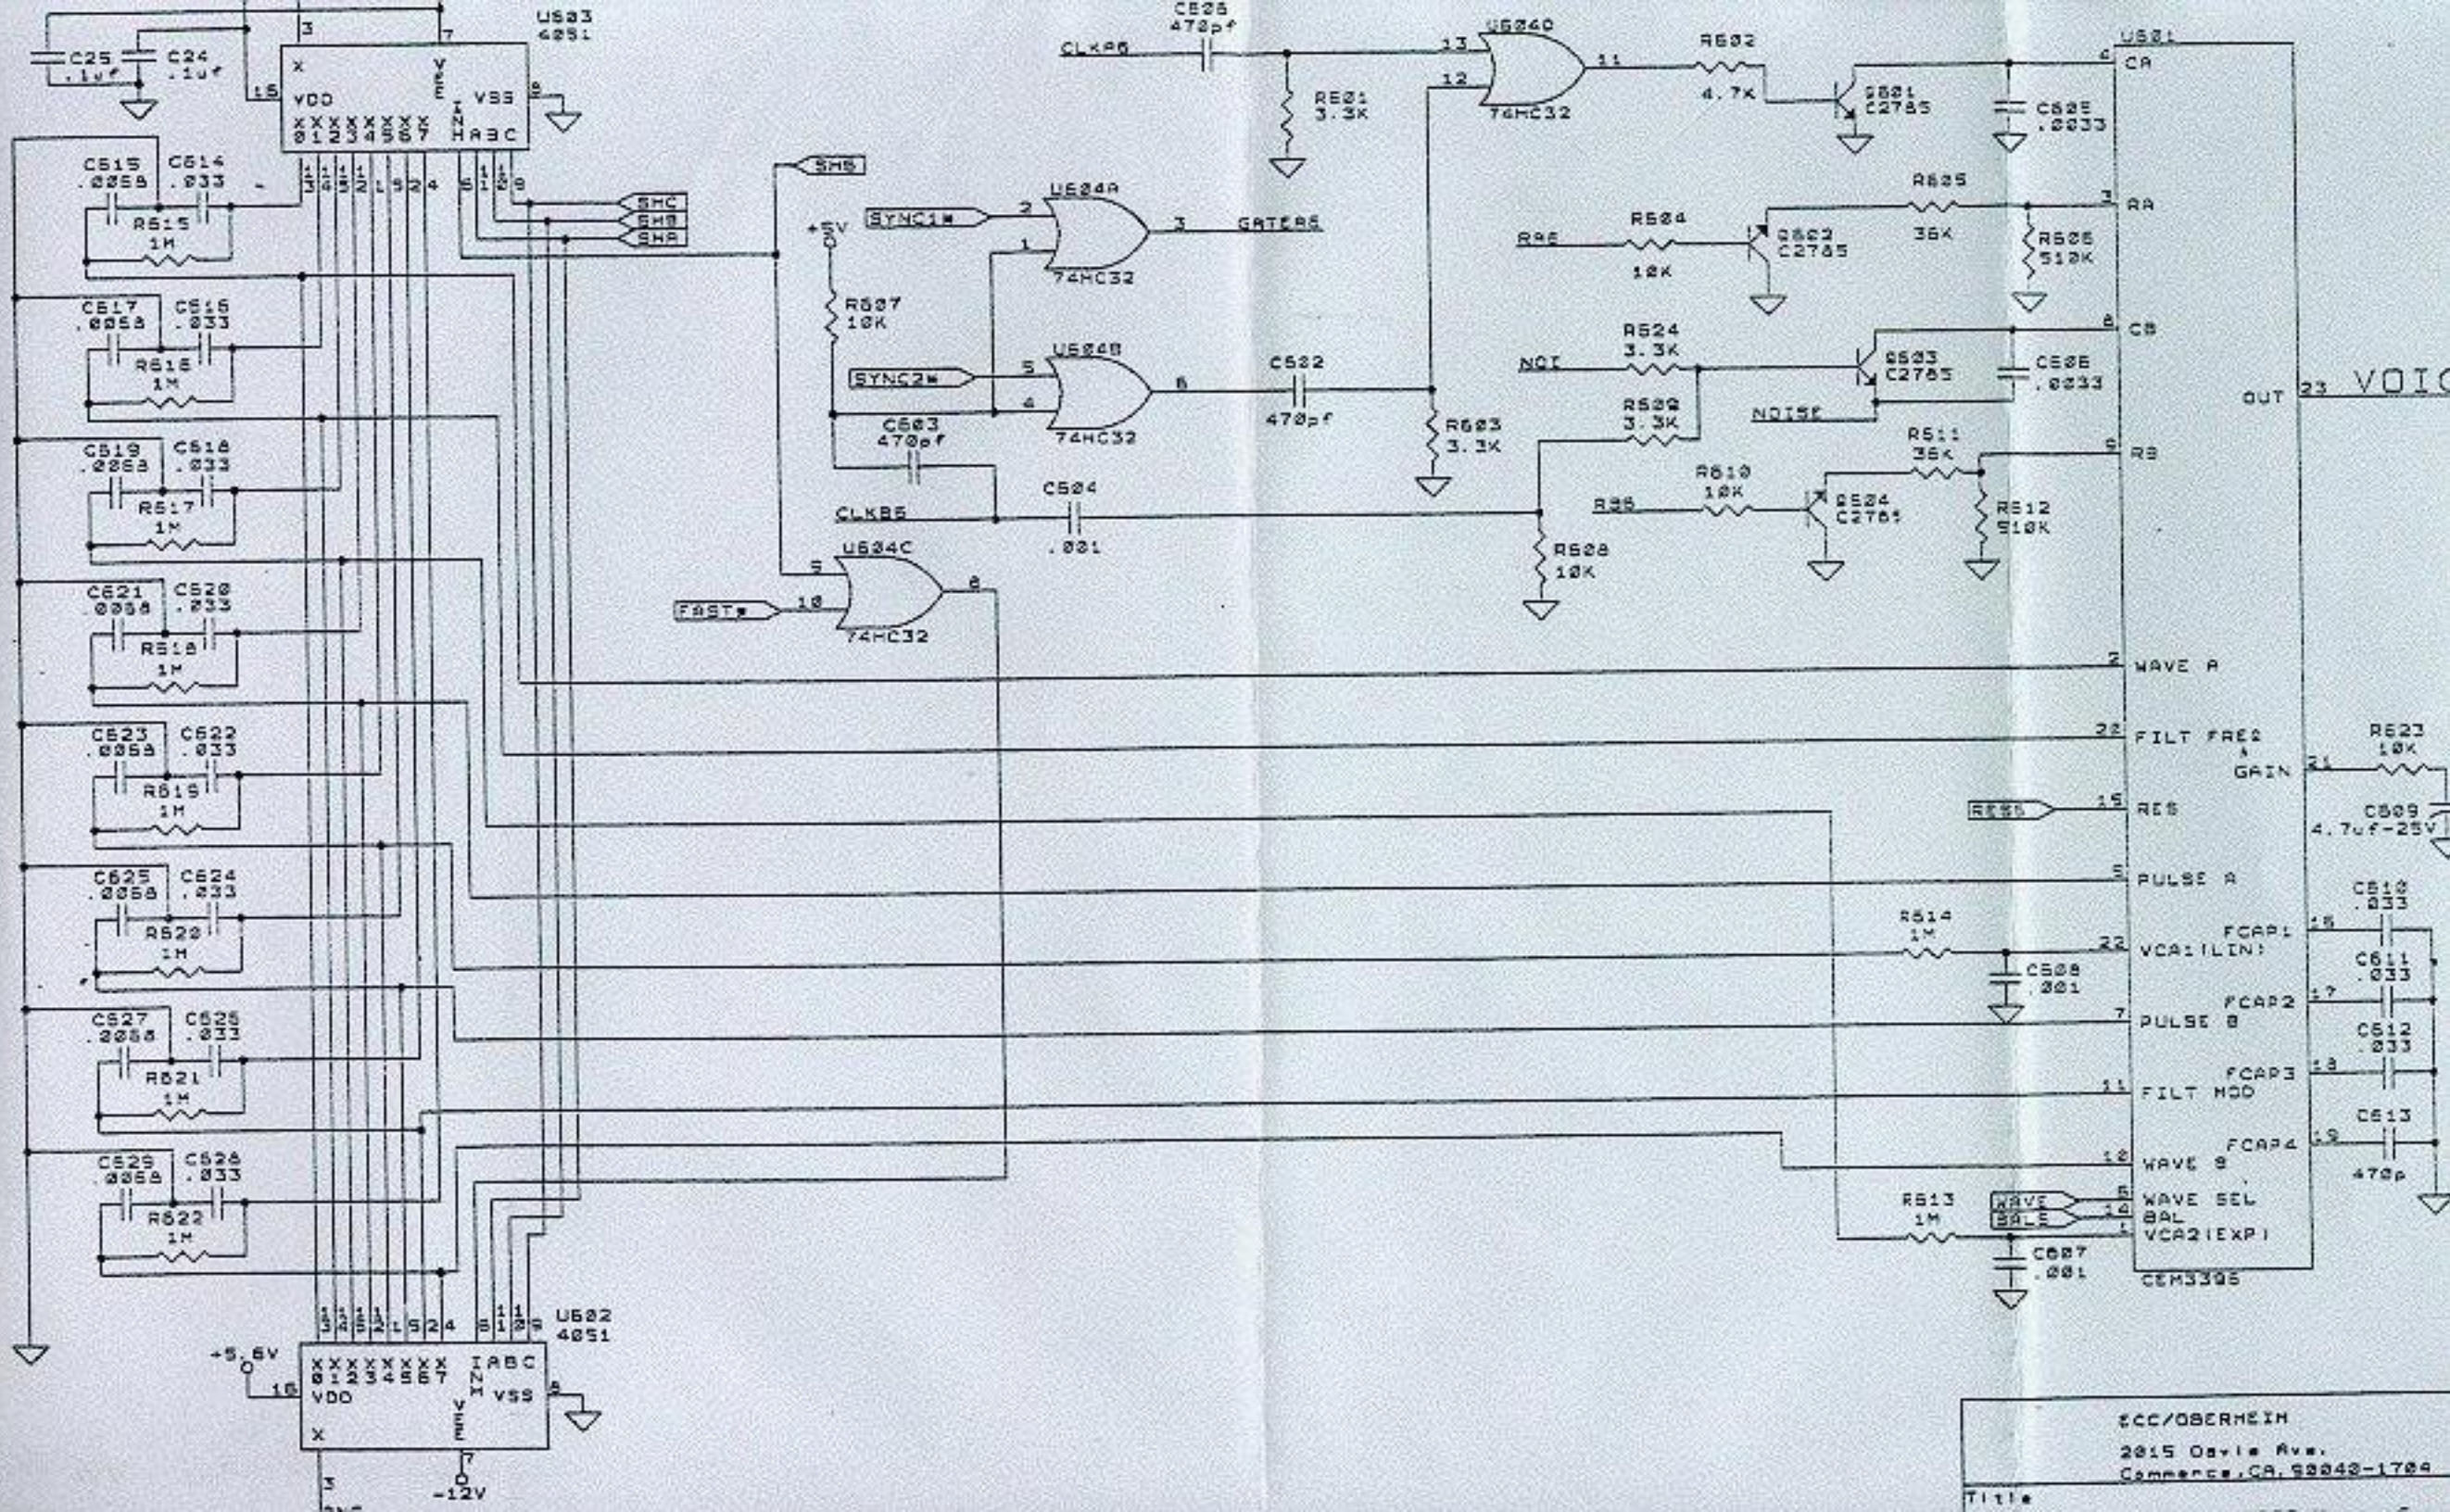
C25 .1uF C24 .1uF
3 7 U603 4051
X VEE
16 VDD VSS 8
X0 X1 X2 X3 X4 X5 X6 X7 INH A B C
C615 .0068 C614 .033 R615 1M
SHC SHB SHA
C617 .0068 C616 .033 R616 1M
C619 .0068 C618 .033 R617 1M
C621 .0068 C620 .033 R618 1M
C623 .0068 C622 .033 R619 1M
C625 .0068 C624 .033 R620 1M
C627 .0068 C626 .033 R621 1M
C629 .0068 C628 .033 R622 1M
+5.6V 16 VDD X0 X1 X2 X3 X4 X5 X6 X7 INH A B C VEE VSS 8 X 3 7 -12V U602 4051

CLKA6 C605 470pf R601 3.3K
13 12 U604D 74HC32 11 R602 4.7K Q601 C2785 C605 .0033
SH6
SYNC1* 2 1 U604A 74HC32 3 GATE6
+5V R607 10K
SYNC2* 5 4 U604B 74HC32 6 C602 470pf R603 3.3K
C603 470pf
CLKB6 C604 .001
FAST* 9 10 U604C 74HC32 8
RA6 R604 10K Q602 C2785 R625 36K R606 510K
NCI R624 3.3K Q603 C2785 C606 .0033 NOISE
R620 3.3K R611 36K
RB6 R610 10K Q604 C2785 R612 510K
R608 10K
U601 4 CA 3 RA 6 CB 9 RB
OUT 23 VOIC
2 WAVE A
22 FILT FREQ & GAIN 21
R623 10K C609 4.7uF-25V
RES6 15 RES
5 PULSE A
R614 1M 22 VCA1(LIN) C608 .001
FCAP1 15 C610 .033
7 PULSE B FCAP2 17 C611 .033
11 FILT MOD FCAP3 18 C612 .033
12 WAVE B FCAP4 19 C613 470p
R613 1M WAVE BAL 5 14 1 WAVE SEL BAL VCA2(EXP)
C607 .001
CEM3396

ECC/OBERHEIM
2015 Davie Ave.
Commerce,CA 90040-1704
Title